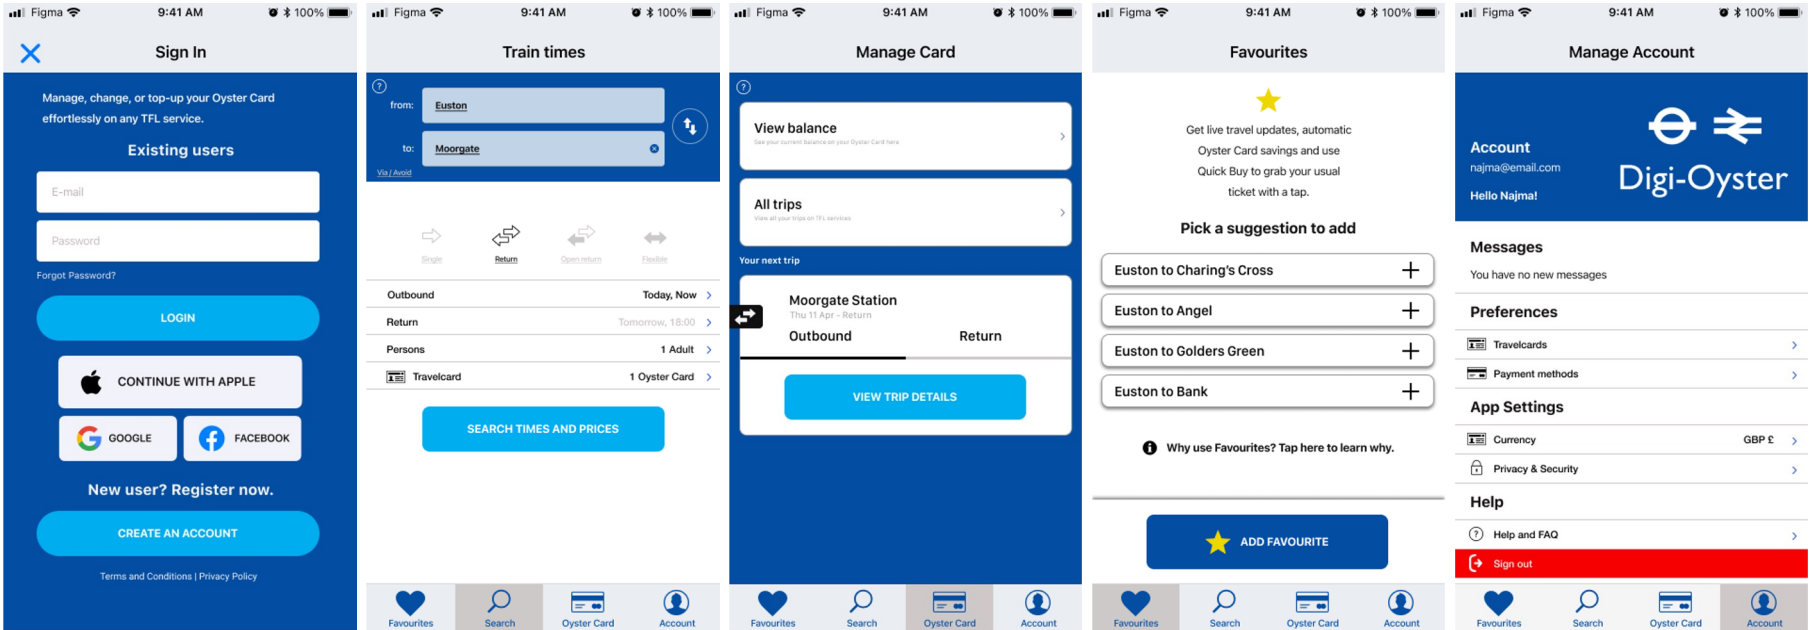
Figma 9:41 AM 100%

Sign In

Manage, change, or top-up your Oyster Card effortlessly on any TFL service.

Existing users

E-mail

Password

Forgot Password?

LOGIN

CONTINUE WITH APPLE

GOOGLE

FACEBOOK

New user? Register now.

CREATE AN ACCOUNT

Terms and Conditions | Privacy Policy

Figma 9:41 AM 100%

Train times

from: Euston

to: Moorgate

Via / Avoid

Single Return Open return Flexible

| Outbound | Today, Now |
|---|---|
| Return | Tomorrow, 18:00 |
| Persons | 1 Adult |
| Travelcard | 1 Oyster Card |

SEARCH TIMES AND PRICES

Favourites Search Oyster Card Account

Figma 9:41 AM 100%

Manage Card

View balance
See your current balance on your Oyster Card here

All trips
View all your trips on TFL services

Your next trip

Moorgate Station
Thu 11 Apr - Return

Outbound Return

VIEW TRIP DETAILS

Favourites Search Oyster Card Account

Figma 9:41 AM 100%

Favourites

Get live travel updates, automatic Oyster Card savings and use Quick Buy to grab your usual ticket with a tap.

Pick a suggestion to add

Euston to Charing's Cross

Euston to Angel

Euston to Golders Green

Euston to Bank

Why use Favourites? Tap here to learn why.

ADD FAVOURITE

Favourites Search Oyster Card Account

Figma 9:41 AM 100%

Manage Account

Account
najma@email.com
Hello Najma!

Digi-Oyster

Messages
You have no new messages

Preferences
Travelcards
Payment methods

App Settings
Currency GBP £
Privacy & Security

Help
Help and FAQ
Sign out

Favourites Search Oyster Card Account